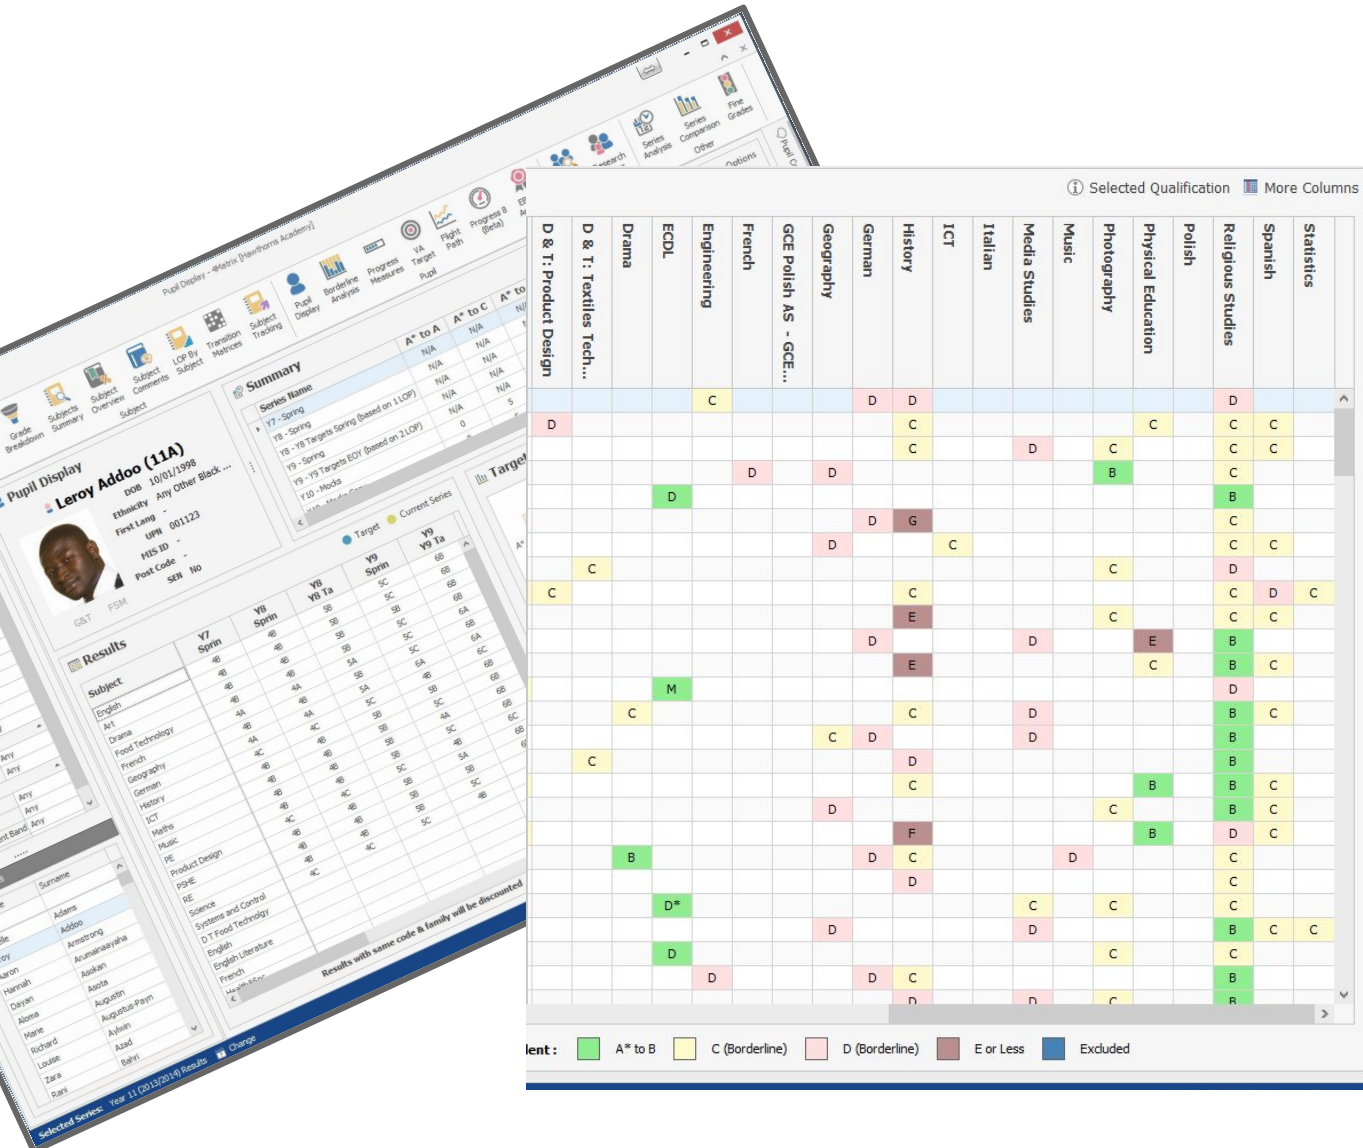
Pupil Display - 4Matrix [Hawthorns Academy]

Grade Breakdown
Subjects Summary
Subject Overview
Subject Comments
Subject
LOP By Subject
Transition Matrices
Subject Tracking
Pupil Display
Borderline Analysis
Progress Measures
VA Target
Flight Path
Pupil
Progress 8 (Beta)
Research
Series Analysis
Series Comparison
Other
Fine Grades
Options

Pupil Display
Leroy Addoo (11A)
DOB 10/01/1998
Ethnicity Any Other Black ...
First Lang -
UPN 001123
HIS ID -
Post Code -
SEN No
G&T FSM

Summary
| Series Name | A* to A | A* to C | A* to |
|---|---|---|---|
| Y7 - Spring | N/A | N/A | N/A |
| Y8 - Spring | N/A | N/A | N/A |
| Y8 - Y8 Targets Spring (based on 1 LOP) | N/A | N/A | N/A |
| Y9 - Spring | N/A | N/A | N/A |
| Y9 - Y9 Targets EOY (based on 2 LOP) | N/A | N/A | N/A |
| Y10 - Mocks | 0 | 0 | 5 |

Target
Target Current Series

Results
| Subject | Y7 Sprin | Y8 Sprin | Y8 Y8 Ta | Y9 Sprin | Y9 Y9 Ta |
|---|---|---|---|---|---|
| English | 4B | 4B | 5B | 5C | 6B |
| Art | 4B | 4B | 5B | 5C | 6B |
| Drama | 4B | 4B | 5B | 5B | 6B |
| Food Technology | 4B | 4B | 5B | 5C | 6A |
| French | 4B | 4A | 5A | 5C | 6B |
| Geography | 4A | 4A | 5B | 6A | 6A |
| German | 4A | 4C | 5A | 4B | 6C |
| History | 4C | 4B | 5B | 5B | 6B |
| ICT | 4B | 4B | 5B | 5C | 6B |
| Maths | 4B | 4B | 5B | 4A | 6C |
| Music | 4B | 4C | 5B | 5C | 6B |
| PE | 4C | 4B | 5B | 4B | 5A |
| Product Design | 4B | 4B | 5B | 5B | 5B |
| PSHE | 4B | 4B | 4C | 5B | 5C |
| RE | 4C | 4B | 5C | 5C | 4B |

Science
Systems and Control
D.T Food Technology
English
English Literature
French
Results with same code & family will be discounted

Any
Any
Any
Any
Any
ent Band Any

Surname
Adams
Addoo
Armstrong
Arumainaayaha
Asskan
Asota
Augustin
Augustus-Payn
Aylwin
Azad
Bahri

Aaron
Hannah
Dayan
Aloma
Marie
Richard
Louise
Zara
Rani

Selected Series: Year 11 (2013/2014) Results Change

Selected Qualification More Columns

| D & T: Product Design | D & T: Textiles Tech... | Drama | ECDL | Engineering | French | GCE Polish AS - GCE... | Geography | German | History | ICT | Italian | Media Studies | Music | Photography | Physical Education | Polish | Religious Studies | Spanish | Statistics |
|---|---|---|---|---|---|---|---|---|---|---|---|---|---|---|---|---|---|---|---|
| | | | | C | | | | D | D | | | | | | | | D | | |
| D | | | | | | | | | C | | | | | | C | | C | C | |
| | | | | | | | | | C | | | D | | C | | | C | C | |
| | | | | | D | | D | | | | | | | B | | | C | | |
| | | | D | | | | | | | | | | | | | | B | | |
| | | | | | | | | D | G | | | | | | | | C | | |
| | | | | | | | D | | | C | | | | | | | C | C | |
| | C | | | | | | | | | | | | | C | | | D | | |
| C | | | | | | | | | C | | | | | | | | C | D | C |
| | | | | | | | | | E | | | | | C | | | C | C | |
| | | | | | | | | D | | | | D | | | E | | B | | |
| | | | | | | | | | E | | | | | | C | | B | C | |
| | | | M | | | | | | | | | | | | | | D | | |
| | | C | | | | | | | C | | | D | | | | | B | C | |
| | | | | | | | C | D | | | | D | | | | | B | | |
| | C | | | | | | | | D | | | | | | | | B | | |
| | | | | | | | | | C | | | | | | B | | B | C | |
| | | | | | | | D | | | | | | | C | | | B | C | |
| | | | | | | | | | F | | | | | | B | | D | C | |
| | | B | | | | | | D | C | | | | D | | | | C | | |
| | | | | | | | | | D | | | | | | | | C | | |
| | | | D* | | | | | | | | | C | | C | | | C | | |
| | | | | | | | D | | | | | D | | | | | B | C | C |
| | | | D | | | | | | | | | | | C | | | C | | |
| | | | | D | | | | D | C | | | | | | | | B | | |
| | | | | | | | | | D | | | D | | C | | | B | | |

lent : A* to B C (Borderline) D (Borderline) E or Less Excluded